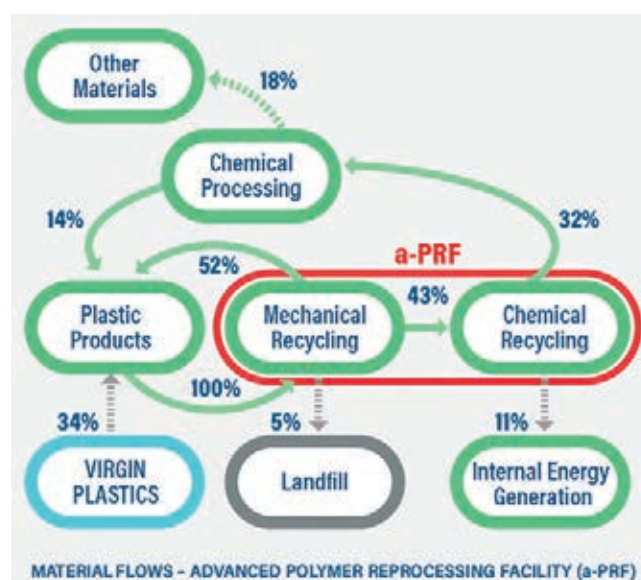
Other Materials

18%

Chemical Processing

14%

32%

52%

a-PRF

43%

Plastic Products

Mechanical Recycling

Chemical Recycling

100%

34%

5%

11%

VIRGIN PLASTICS

Landfill

Internal Energy Generation

MATERIAL FLOWS – ADVANCED POLYMER REPROCESSING FACILITY (a-PRF)